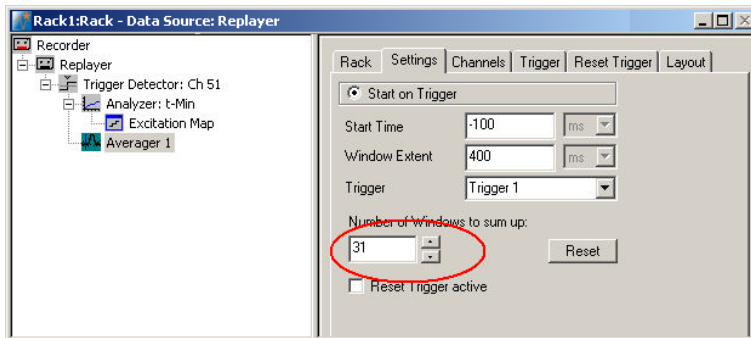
Rack1:Rack - Data Source: Replayer

Recorder
Replayer
Trigger Detector: Ch 51
Analyzer: t-Min
Excitation Map
Averager 1

Rack | Settings | Channels | Trigger | Reset Trigger | Layout

Start on Trigger

Start Time -100 ms
Window Extent 400 ms
Trigger Trigger 1

Number of Windows to sum up:
31
Reset

Reset Trigger active